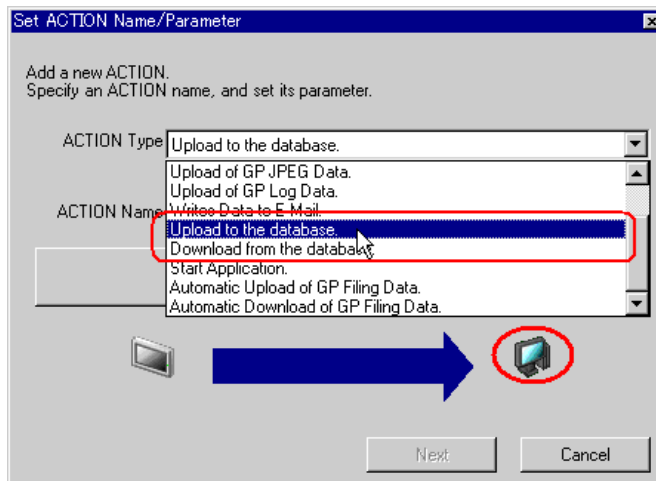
Set ACTION Name/Parameter

Add a new ACTION.
Specify an ACTION name, and set its parameter.

ACTION Type Upload to the database.

Upload of GP JPEG Data.
Upload of GP Log Data.
Writes Data to E-Mail.
Upload to the database.
Download from the database.
Start Application.
Automatic Upload of GP Filing Data.
Automatic Download of GP Filing Data.

ACTION Name

Next
Cancel